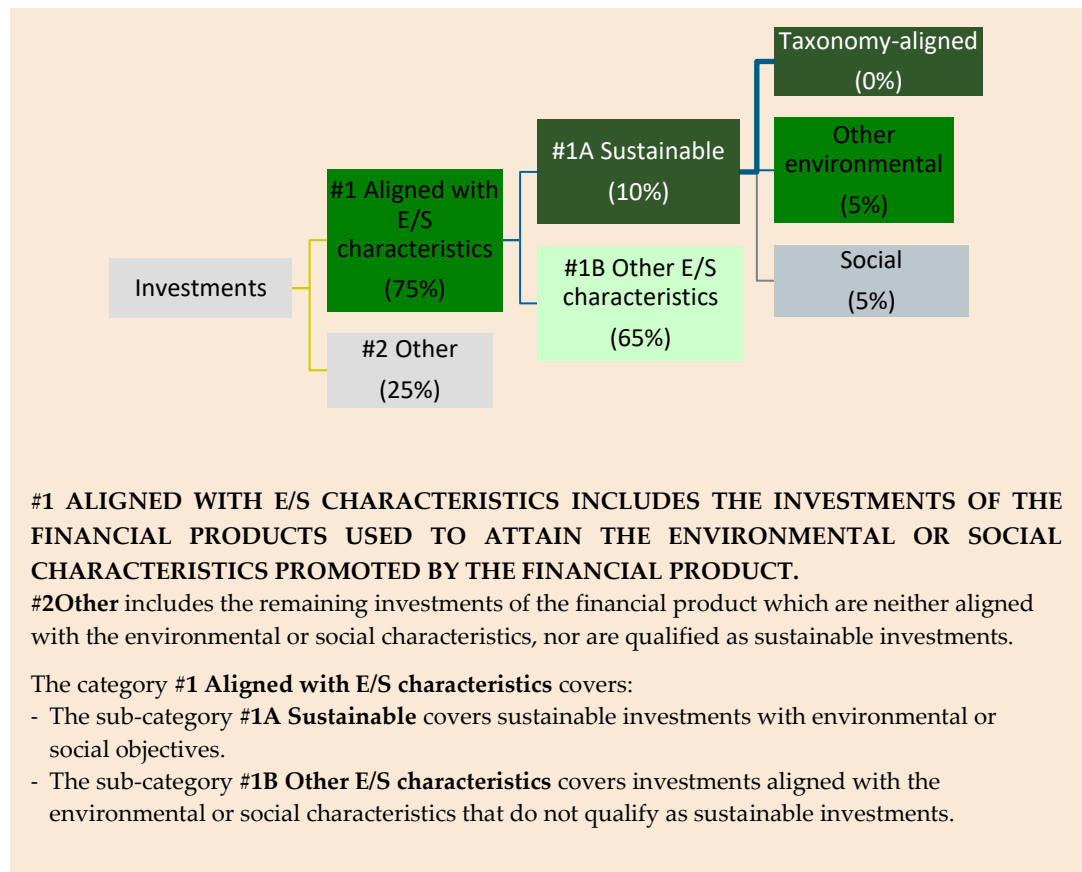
Investments

#1 Aligned with E/S characteristics (75%)

#2 Other (25%)

#1A Sustainable (10%)

#1B Other E/S characteristics (65%)

Taxonomy-aligned (0%)

Other environmental (5%)

Social (5%)

#1 ALIGNED WITH E/S CHARACTERISTICS INCLUDES THE INVESTMENTS OF THE FINANCIAL PRODUCTS USED TO ATTAIN THE ENVIRONMENTAL OR SOCIAL CHARACTERISTICS PROMOTED BY THE FINANCIAL PRODUCT.
#2Other includes the remaining investments of the financial product which are neither aligned with the environmental or social characteristics, nor are qualified as sustainable investments.

The category #1 Aligned with E/S characteristics covers:
- The sub-category #1A Sustainable covers sustainable investments with environmental or social objectives.
- The sub-category #1B Other E/S characteristics covers investments aligned with the environmental or social characteristics that do not qualify as sustainable investments.